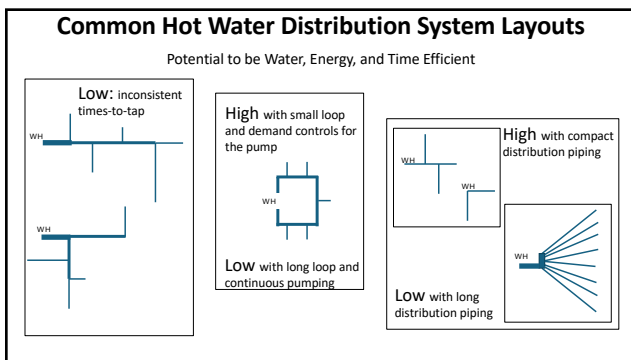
Common Hot Water Distribution System Layouts

Potential to be Water, Energy, and Time Efficient

Low: inconsistent times-to-tap

WH

WH

High with small loop and demand controls for the pump

WH

Low with long loop and continuous pumping

WH

WH

High with compact distribution piping

WH

Low with long distribution piping